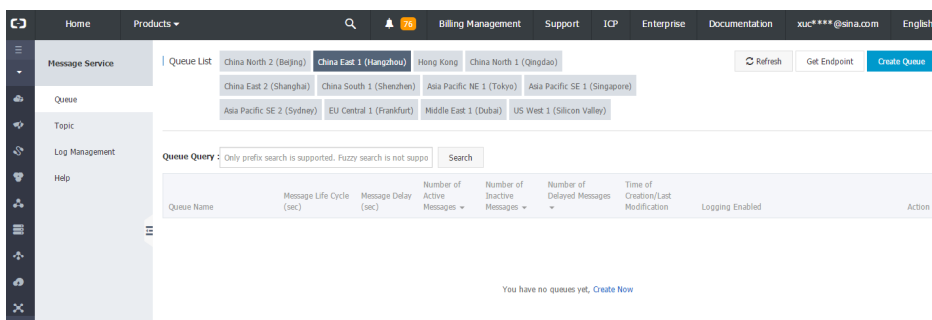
Home Products 76 Billing Management Support ICP Enterprise Documentation xuc****@sina.com English

Message Service

Queue

Topic

Log Management

Help

Queue List China North 2 (Beijing) China East 1 (Hangzhou) Hong Kong China North 1 (Qingdao) China East 2 (Shanghai) China South 1 (Shenzhen) Asia Pacific NE 1 (Tokyo) Asia Pacific SE 1 (Singapore) Asia Pacific SE 2 (Sydney) EU Central 1 (Frankfurt) Middle East 1 (Dubai) US West 1 (Silicon Valley)

Refresh Get Endpoint Create Queue

Queue Query : Only prefix search is supported. Fuzzy search is not suppo Search

| Queue Name | Message Life Cycle (sec) | Message Delay (sec) | Number of Active Messages | Number of Inactive Messages | Number of Delayed Messages | Time of Creation/Last Modification | Logging Enabled | Action |
|---|---|---|---|---|---|---|---|---|

You have no queues yet, Create Now